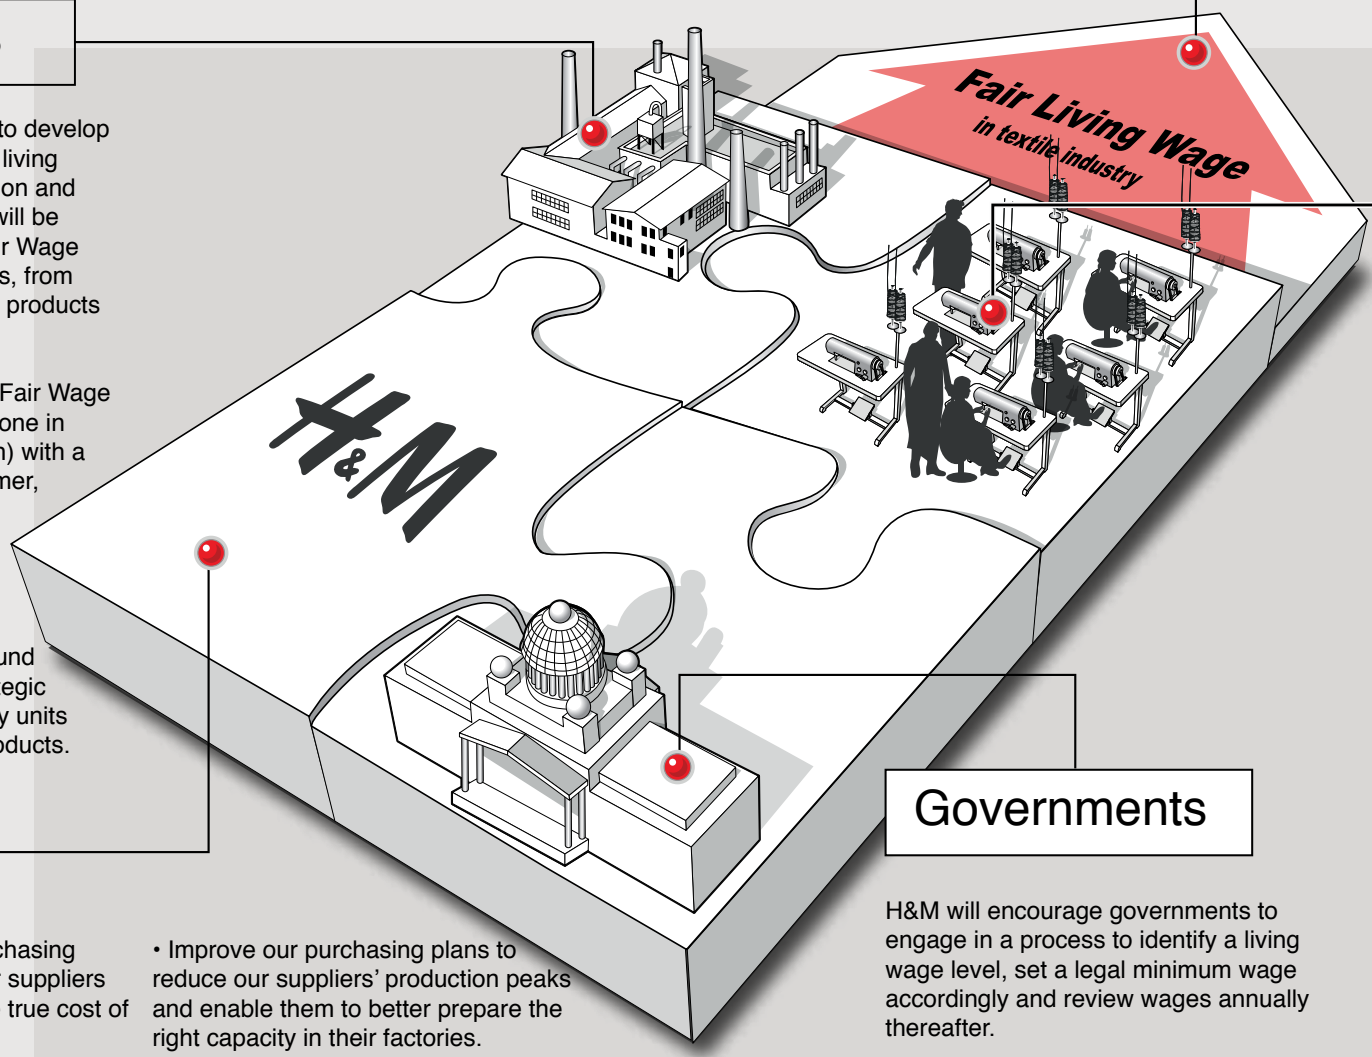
to develop
living
on and
will be
r Wage
s, from
products

Fair Wage
one in
n) with a
mer,

und
egic
y units
oducts.

chasing
r suppliers
true cost of

Fair Living Wage
in textile industry

H&M

Governments

• Improve our purchasing plans to reduce our suppliers' production peaks and enable them to better prepare the right capacity in their factories.

H&M will encourage governments to engage in a process to identify a living wage level, set a legal minimum wage accordingly and review wages annually thereafter.